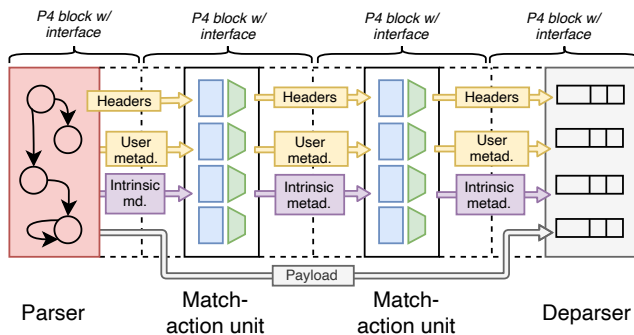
P4 block w/ interface

P4 block w/ interface

P4 block w/ interface

P4 block w/ interface

Headers

User metad.

Intrinsic md.

Headers

User metad.

Intrinsic metad.

Headers

User metad.

Intrinsic metad.

Payload

Parser

Match-action unit

Match-action unit

Deparser